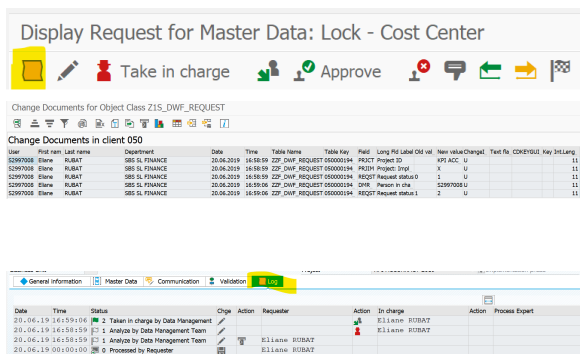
Display Request for Master Data: Lock - Cost Center

Take in charge Approve

Change Documents for Object Class Z1S_DWF_REQUEST

Change Documents in client 050

| User | First nam | Last name | Department | Date | Time | Table Name | Table Key | Field | Long Fld Label | Old val | New value | ChangeI | Text fla | CDKEYGUI | Key | IntLeng. |
|---|---|---|---|---|---|---|---|---|---|---|---|---|---|---|---|---|
| S2997008 | Eliane | RUBAT | SBS SL FINANCE | 20.06.2019 | 16:58:59 | ZZF_DWF_REQUEST | 050000194 | PRJCT | Project ID | | KPI ACC | U | | | | 11 |
| S2997008 | Eliane | RUBAT | SBS SL FINANCE | 20.06.2019 | 16:58:59 | ZZF_DWF_REQUEST | 050000194 | PRJIM | Project Impl | | X | U | | | | 11 |
| S2997008 | Eliane | RUBAT | SBS SL FINANCE | 20.06.2019 | 16:58:59 | ZZF_DWF_REQUEST | 050000194 | REQST | Request status 0 | | 1 | U | | | | 11 |
| S2997008 | Eliane | RUBAT | SBS SL FINANCE | 20.06.2019 | 16:58:59 | ZZF_DWF_REQUEST | 050000194 | DMR | Person in cha | | S2997008 | U | | | | 11 |
| S2997008 | Eliane | RUBAT | SBS SL FINANCE | 20.06.2019 | 16:58:59 | ZZF_DWF_REQUEST | 050000194 | REQST | Request status 1 | | 2 | U | | | | 11 |

General Information | Master Data | Communication | Validation | Log

| Date | Time | Status | Chge | Action | Requester | Action | In charge | Action | Process Expert |
|---|---|---|---|---|---|---|---|---|---|
| 20.06.19 | 16:59:06 | 2 Taken in charge by Data Management | | | | | Eliane RUBAT | | |
| 20.06.19 | 16:58:59 | 1 Analyze by Data Management Team | | | | | Eliane RUBAT | | |
| 20.06.19 | 16:58:59 | 1 Analyze by Data Management Team | | | Eliane RUBAT | | | | |
| 20.06.19 | 00:00:00 | 0 Processed by Requester | | | Eliane RUBAT | | | | |